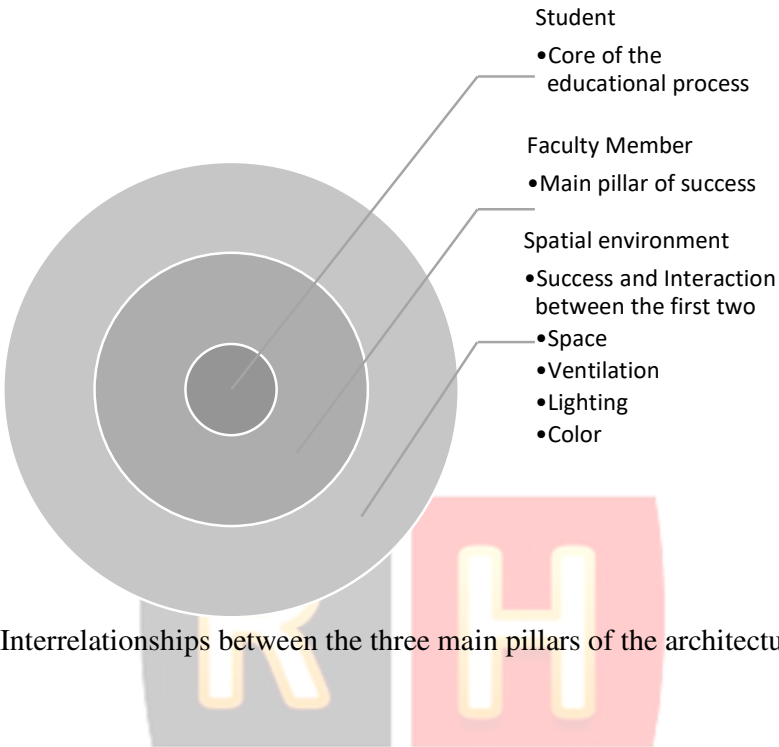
Student

•Core of the educational process

Faculty Member

•Main pillar of success

Spatial environment

•Success and Interaction between the first two

•Space

•Ventilation

•Lighting

•Color

Interrelationships between the three main pillars of the architectu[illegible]